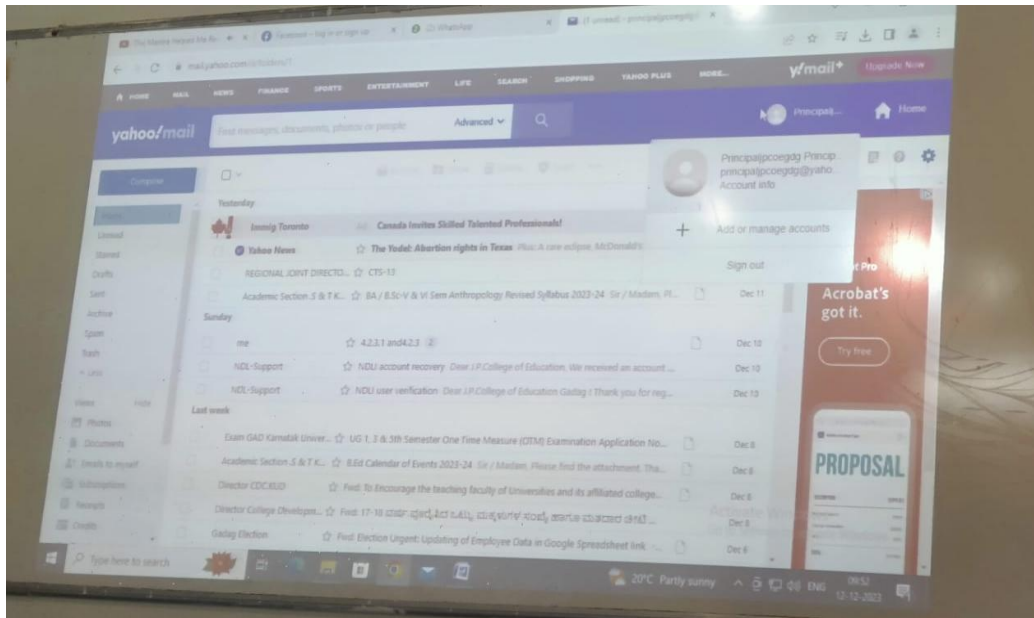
Facebook – log in or sign up
WhatsApp
(1 unread) - principaljpcoegdg
mail.yahoo.com
HOME MAIL NEWS FINANCE SPORTS ENTERTAINMENT LIFE SEARCH SHOPPING YAHOO PLUS MORE...
y!mail+ Upgrade Now
yahoo!mail
Find messages, documents, photos or people
Advanced
Principal... Home
Compose
Inbox
Unread
Starred
Drafts
Sent
Archive
Spam
Trash
Less
Views Hide
Photos
Documents
Emails to myself
Subscriptions
Receipts
Credits
Yesterday
Immig Toronto Canada Invites Skilled Talented Professionals!
Yahoo News The Yodel: Abortion rights in Texas Plus: A rare eclipse, McDonald's
REGIONAL JOINT DIRECTO... CTS-13
Academic Section .S & T K... BA / B.Sc-V & VI Sem Anthropology Revised Syllabus 2023-24 Sir / Madam, Pl... Dec 11
Sunday
me 4.2.3.1 and4.2.3 2 Dec 10
NDL-Support NDLI account recovery Dear J.P.College of Education, We received an account ... Dec 10
NDL-Support NDLI user verification Dear J.P.College of Education Gadag ! Thank you for reg... Dec 10
Last week
Exam GAD Karnatak Univer... UG 1, 3 & 5th Semester One Time Measure (OTM) Examination Application No... Dec 8
Academic Section .S & T K... B.Ed Calendar of Events 2023-24 Sir / Madam, Please find the attachment. Tha... Dec 8
Director CDC KUD Fwd: To Encourage the teaching faculty of Universities and its affiliated college... Dec 8
Director College Developm... Fwd: 17-10 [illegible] Dec 8
Gadag Election Fwd: Election Urgent: Updating of Employee Data in Google Spreadsheet link Dec 8
Principaljpcoegdg Princip
principaljpcoegdg@yaho
Account info
Add or manage accounts
Sign out
Pro
Acrobat's got it.
Try free
PROPOSAL
Activate Windows
Type here to search
20°C Partly sunny ENG 09:52 12-12-2023